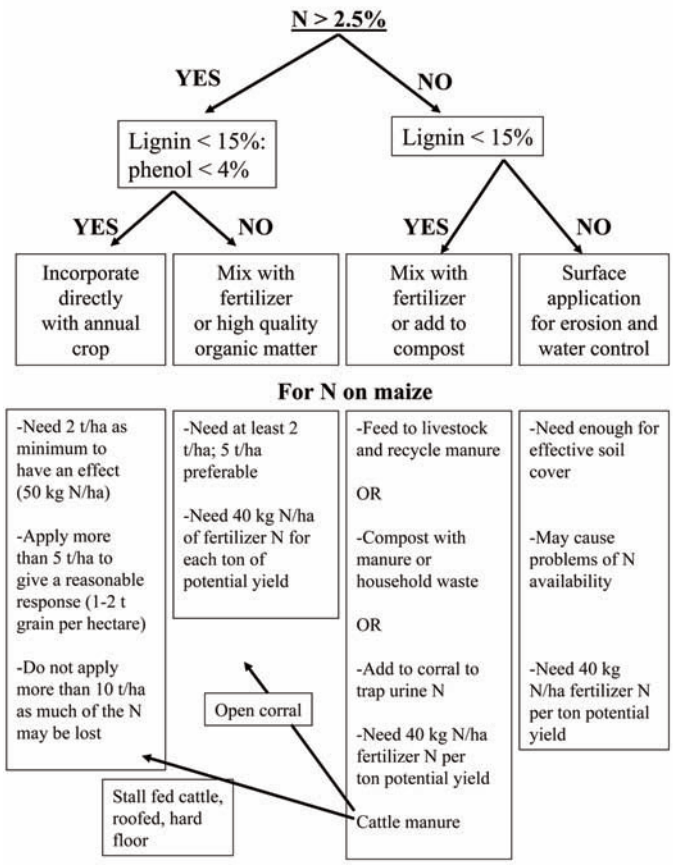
N > 2.5%

YES

NO

Lignin < 15%: phenol < 4%

Lignin < 15%

YES

NO

YES

NO

Incorporate directly with annual crop

Mix with fertilizer or high quality organic matter

Mix with fertilizer or add to compost

Surface application for erosion and water control

For N on maize

-Need 2 t/ha as minimum to have an effect (50 kg N/ha)

-Apply more than 5 t/ha to give a reasonable response (1-2 t grain per hectare)

-Do not apply more than 10 t/ha as much of the N may be lost

-Need at least 2 t/ha; 5 t/ha preferable

-Need 40 kg N/ha of fertilizer N for each ton of potential yield

-Feed to livestock and recycle manure

OR

-Compost with manure or household waste

OR

-Add to corral to trap urine N

-Need 40 kg N/ha fertilizer N per ton potential yield

Cattle manure

-Need enough for effective soil cover

-May cause problems of N availability

-Need 40 kg N/ha fertilizer N per ton potential yield

Open corral

Stall fed cattle, roofed, hard floor